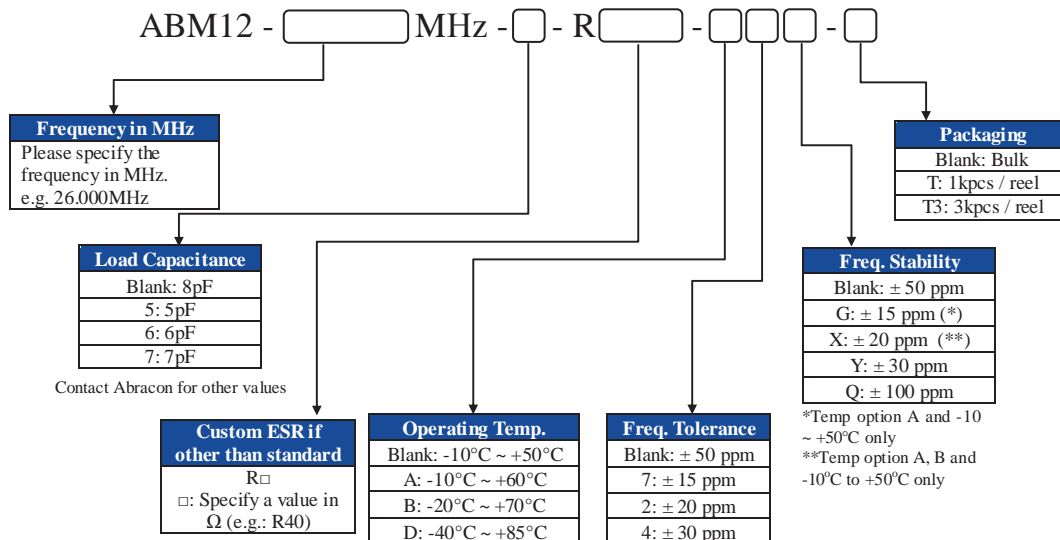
ABM12 - [ ] MHz - [ ] - R[ ] - [ ][ ][ ] - [ ]

Frequency in MHz
Please specify the frequency in MHz.
e.g. 26.000MHz

Load Capacitance

| Load Capacitance |
|---|
| Blank: 8pF |
| 5: 5pF |
| 6: 6pF |
| 7: 7pF |

Contact Abracon for other values

Custom ESR if other than standard
R□
□: Specify a value in Ω (e.g.: R40)

| Operating Temp. |
|---|
| Blank: -10°C ~ +50°C |
| A: -10°C ~ +60°C |
| B: -20°C ~ +70°C |
| D: -40°C ~ +85°C |

| Freq. Tolerance |
|---|
| Blank: ± 50 ppm |
| 7: ± 15 ppm |
| 2: ± 20 ppm |
| 4: ± 30 ppm |

| Freq. Stability |
|---|
| Blank: ± 50 ppm |
| G: ± 15 ppm (*) |
| X: ± 20 ppm (**) |
| Y: ± 30 ppm |
| Q: ± 100 ppm |

*Temp option A and -10 ~ +50°C only
**Temp option A, B and -10°C to +50°C only

| Packaging |
|---|
| Blank: Bulk |
| T: 1kpcs / reel |
| T3: 3kpcs / reel |